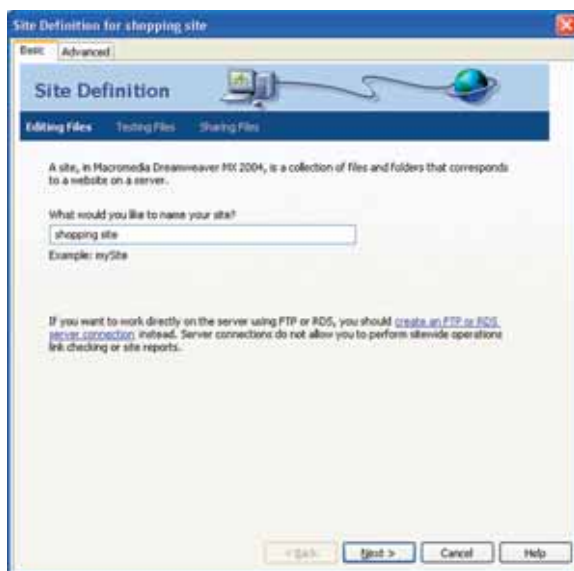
Site Definition for shopping site

Basic Advanced

Site Definition

Editing Files Testing Files Sharing Files

A site, in Macromedia Dreamweaver MX 2004, is a collection of files and folders that corresponds to a website on a server.

What would you like to name your site?

shopping site

Example: mySite

If you want to work directly on the server using FTP or RDS, you should create an FTP or RDS server connection instead. Server connections do not allow you to perform sitewide operations link checking or site reports.

< Back Next > Cancel Help